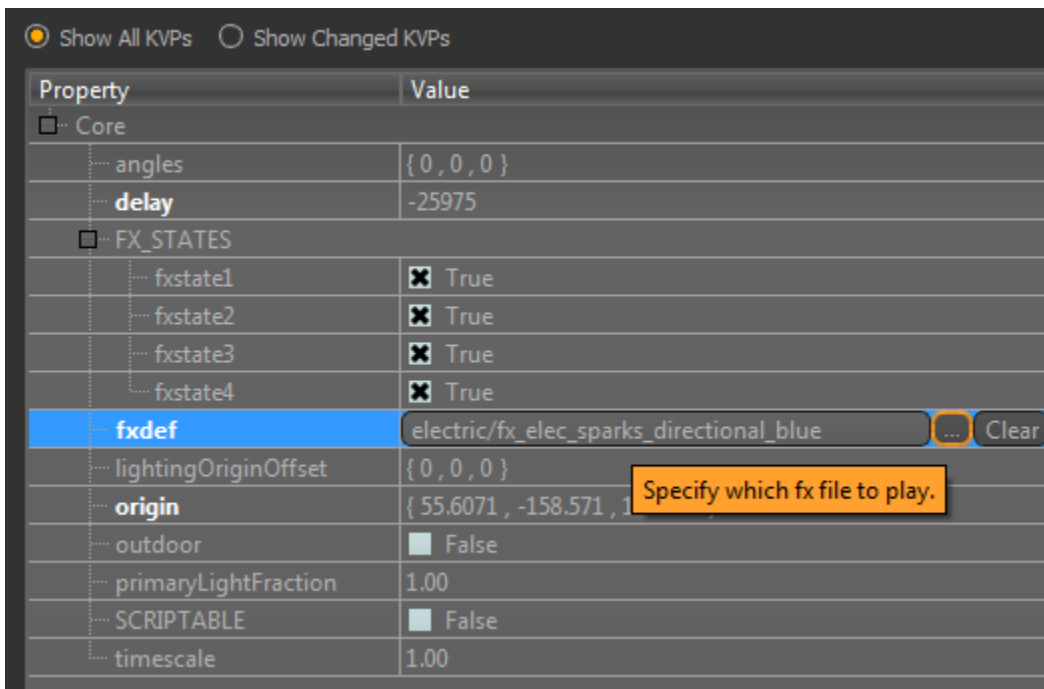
Show All KVPs Show Changed KVPs

| Property | Value |
|---|---|
| Core | |
| angles | { 0 , 0 , 0 } |
| delay | -25975 |
| FX_STATES | |
| fxstate1 | True |
| fxstate2 | True |
| fxstate3 | True |
| fxstate4 | True |
| fxdef | electric/fx_elec_sparks_directional_blue ... Clear |
| lightingOriginOffset | { 0 , 0 , 0 } |
| origin | { 55.6071 , -158.571 , 1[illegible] |
| outdoor | False |
| primaryLightFraction | 1.00 |
| SCRIPTABLE | False |
| timescale | 1.00 |

Specify which fx file to play.